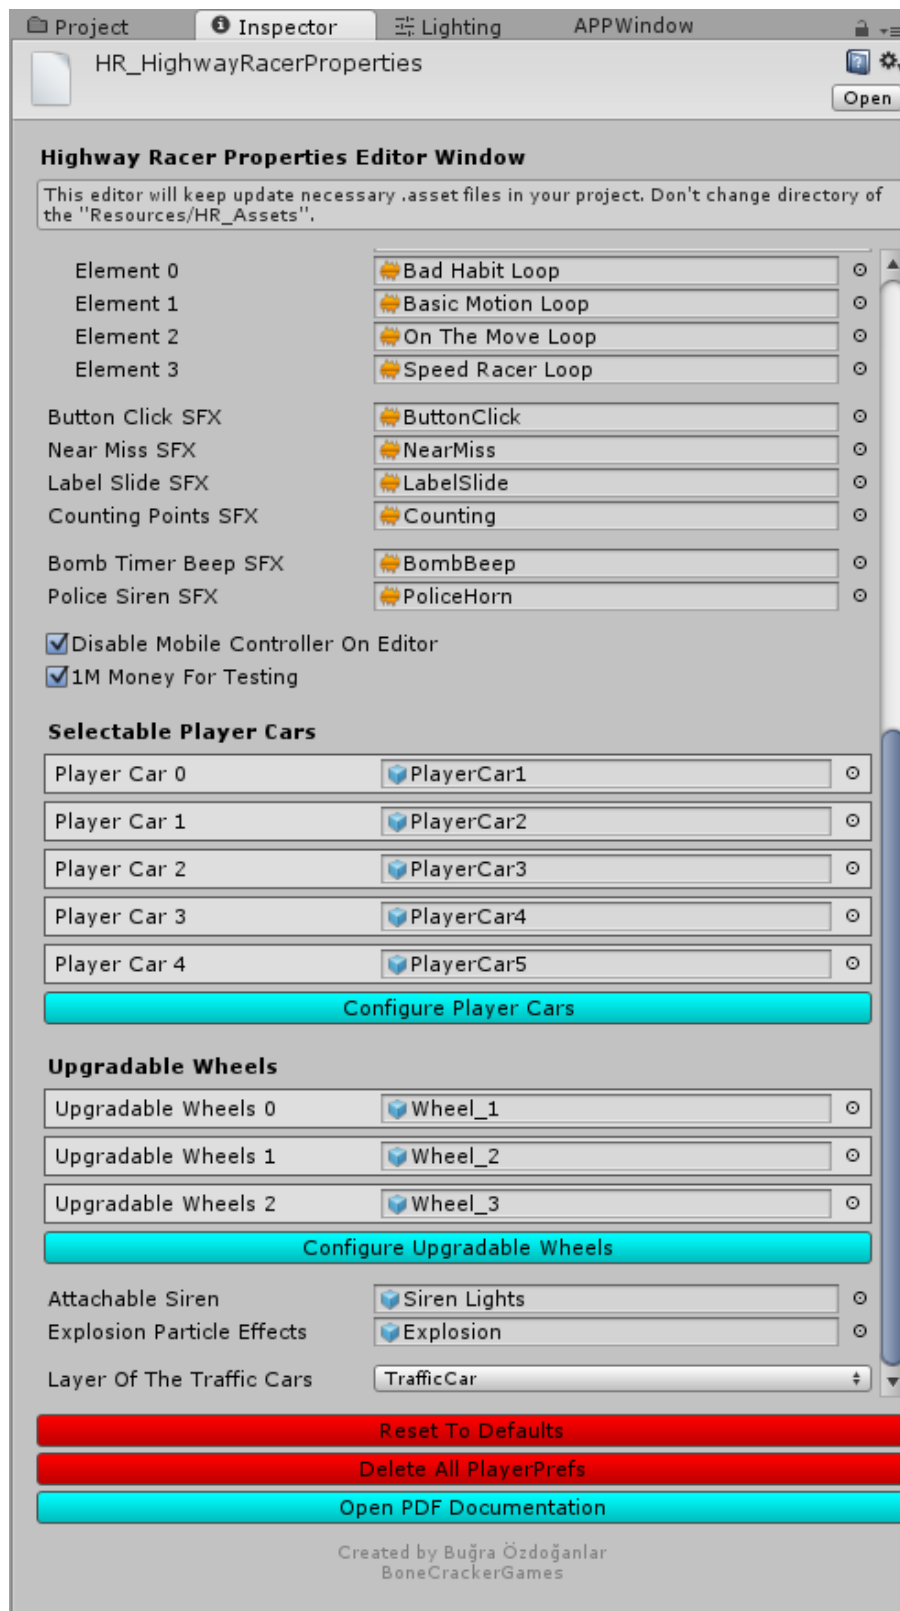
Project | Inspector | Lighting | APPWindow

HR_HighwayRacerProperties

Open

Highway Racer Properties Editor Window

This editor will keep update necessary .asset files in your project. Don't change directory of the "Resources/HR_Assets".

| | |
|---|---|
| Element 0 | Bad Habit Loop |
| Element 1 | Basic Motion Loop |
| Element 2 | On The Move Loop |
| Element 3 | Speed Racer Loop |
| Button Click SFX | ButtonClick |
| Near Miss SFX | NearMiss |
| Label Slide SFX | LabelSlide |
| Counting Points SFX | Counting |
| Bomb Timer Beep SFX | BombBeep |
| Police Siren SFX | PoliceHorn |

Disable Mobile Controller On Editor

1M Money For Testing

Selectable Player Cars

| | |
|---|---|
| Player Car 0 | PlayerCar1 |
| Player Car 1 | PlayerCar2 |
| Player Car 2 | PlayerCar3 |
| Player Car 3 | PlayerCar4 |
| Player Car 4 | PlayerCar5 |

Configure Player Cars

Upgradable Wheels

| | |
|---|---|
| Upgradable Wheels 0 | Wheel_1 |
| Upgradable Wheels 1 | Wheel_2 |
| Upgradable Wheels 2 | Wheel_3 |

Configure Upgradable Wheels

| | |
|---|---|
| Attachable Siren | Siren Lights |
| Explosion Particle Effects | Explosion |
| Layer Of The Traffic Cars | TrafficCar |

Reset To Defaults

Delete All PlayerPrefs

Open PDF Documentation

Created by Buğra Özdoğanlar
BoneCrackerGames